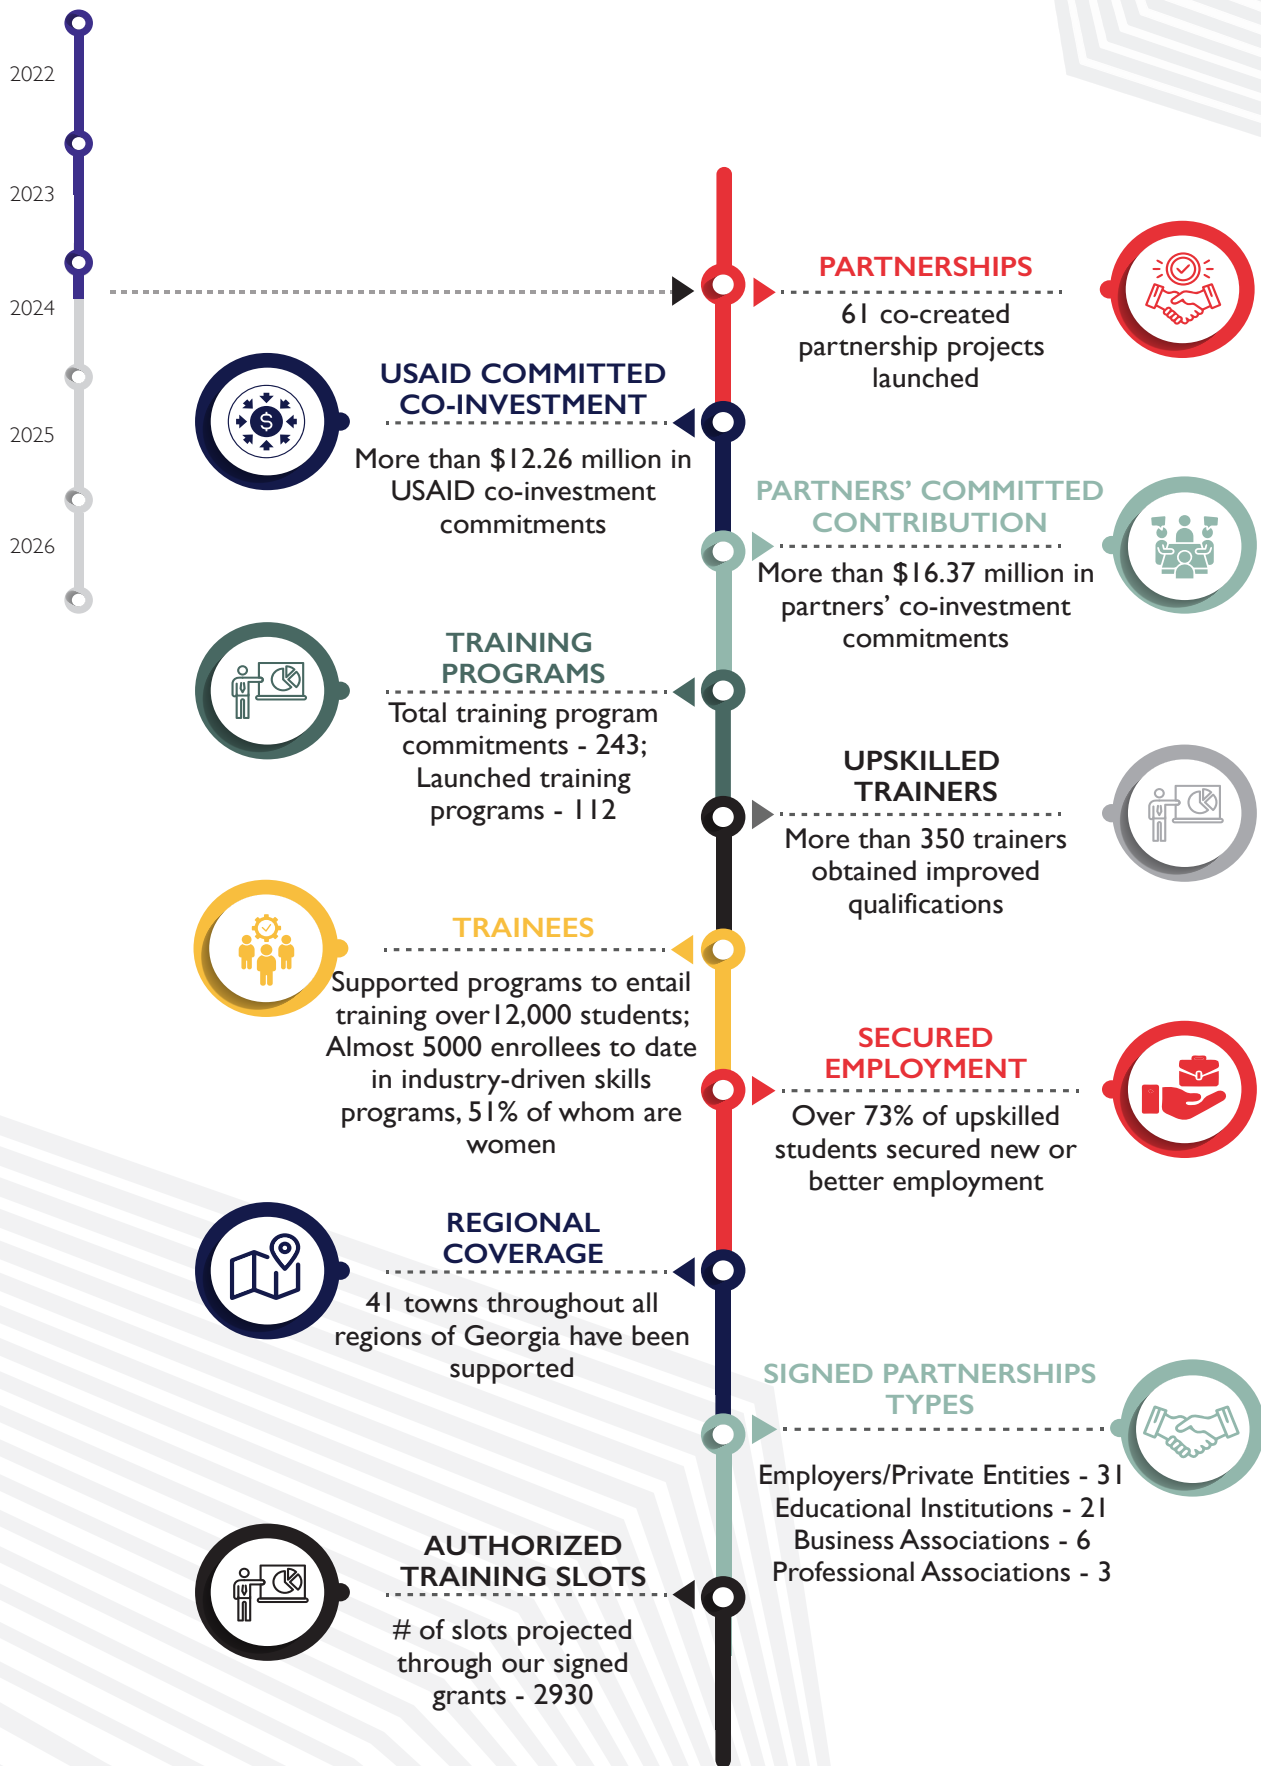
2022

2023

2024

2025

2026

PARTNERSHIPS

61 co-created partnership projects launched

USAID COMMITTED CO-INVESTMENT

More than \$12.26 million in USAID co-investment commitments

PARTNERS' COMMITTED CONTRIBUTION

More than \$16.37 million in partners' co-investment commitments

TRAINING PROGRAMS

Total training program commitments - 243; Launched training programs - 112

UPSKILLED TRAINERS

More than 350 trainers obtained improved qualifications

TRAINEES

Supported programs to entail training over12,000 students; Almost 5000 enrollees to date in industry-driven skills programs, 51% of whom are women

SECURED EMPLOYMENT

Over 73% of upskilled students secured new or better employment

REGIONAL COVERAGE

41 towns throughout all regions of Georgia have been supported

SIGNED PARTNERSHIPS TYPES

Employers/Private Entities - 31
Educational Institutions - 21
Business Associations - 6
Professional Associations - 3

AUTHORIZED TRAINING SLOTS

# of slots projected through our signed grants - 2930